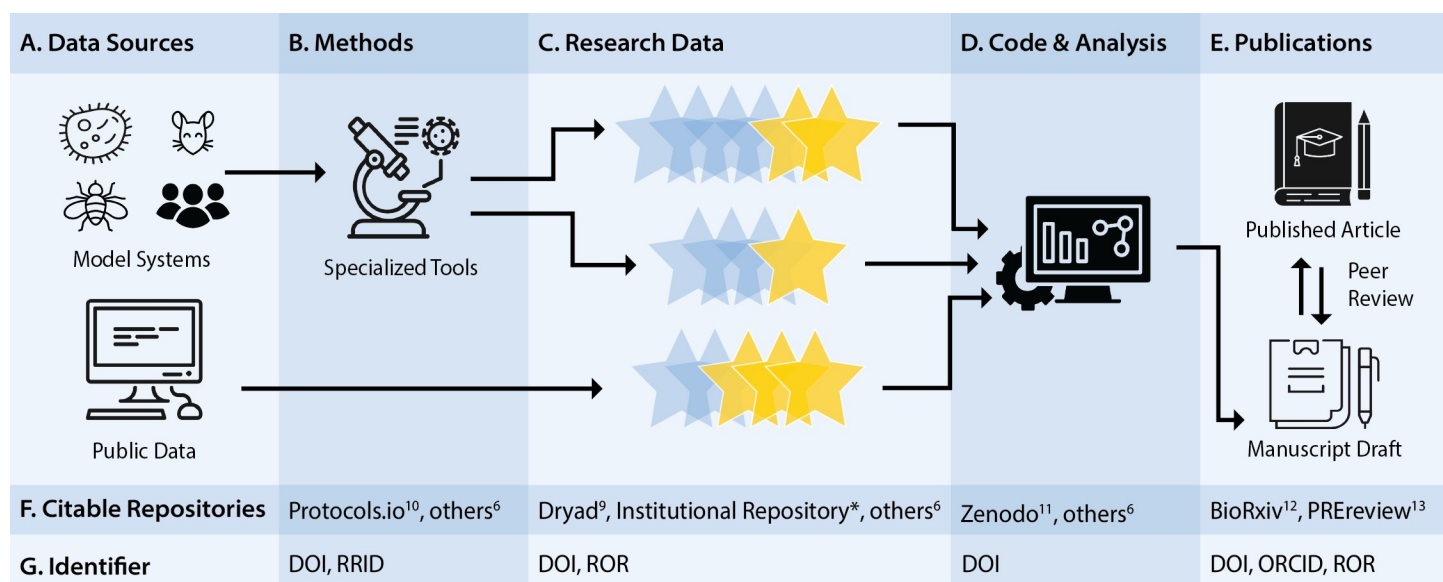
A. Data Sources

B. Methods

C. Research Data

D. Code & Analysis

E. Publications

Model Systems

Specialized Tools

Public Data

Published Article

Peer Review

Manuscript Draft

| F. Citable Repositories | Protocols.io$^{10}$, others$^{6}$ | Dryad$^{9}$, Institutional Repository*, others$^{6}$ | Zenodo$^{11}$, others$^{6}$ | BioRxiv$^{12}$, PREreview$^{13}$ |
|---|---|---|---|---|
| G. Identifier | DOI, RRID | DOI, ROR | DOI | DOI, ORCID, ROR |